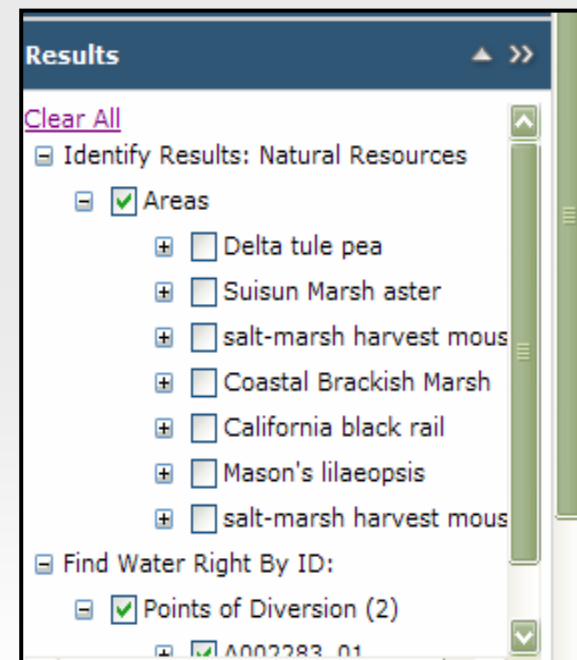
Results

Clear All

Identify Results: Natural Resources

Areas

Delta tule pea

Suisun Marsh aster

salt-marsh harvest mous

Coastal Brackish Marsh

California black rail

Mason's lilaeopsis

salt-marsh harvest mous

Find Water Right By ID:

Points of Diversion (2)

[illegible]